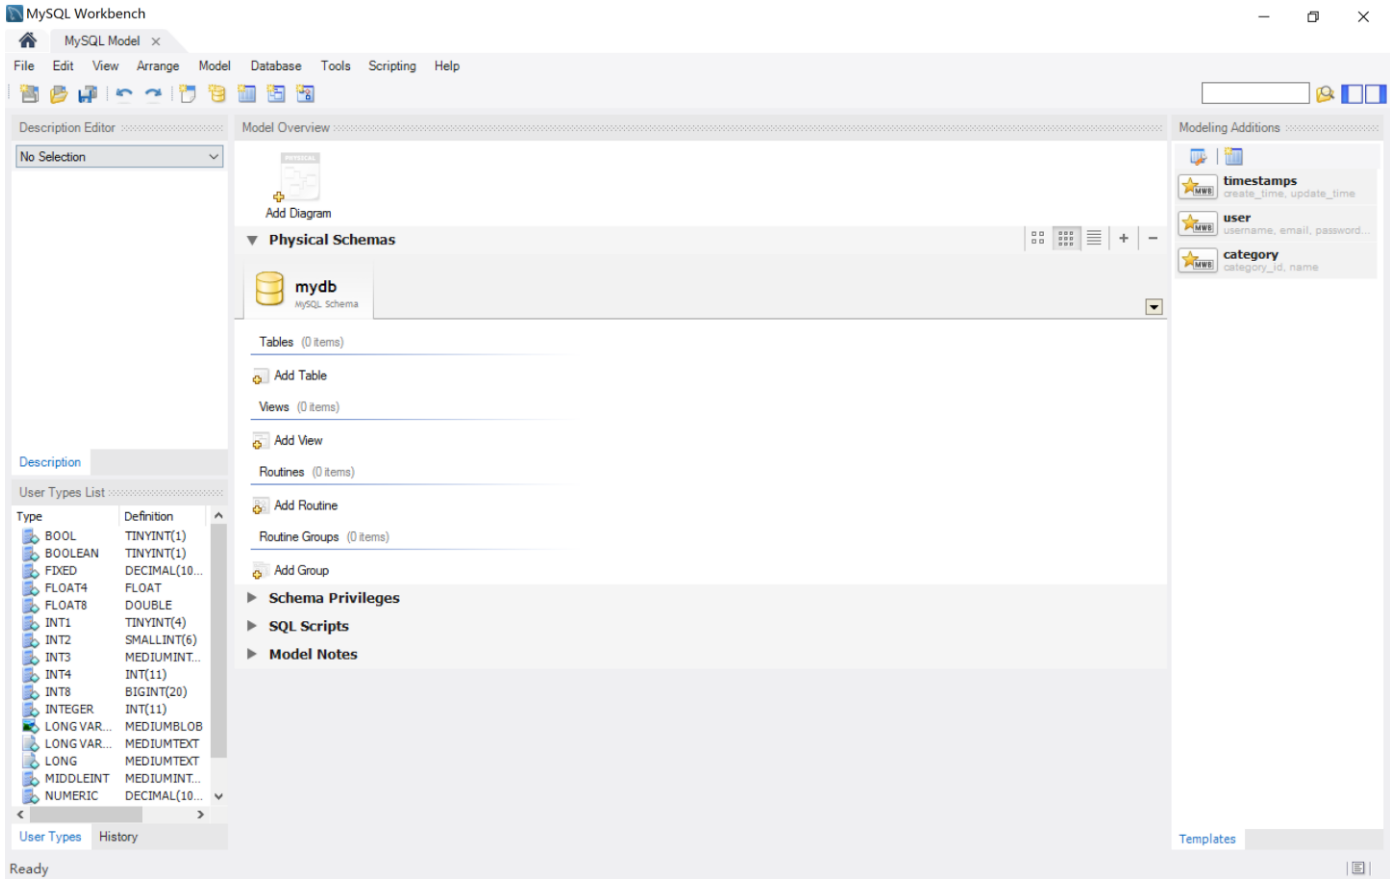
MySQL Workbench

MySQL Model ×

File Edit View Arrange Model Database Tools Scripting Help

Description Editor

No Selection

Description

User Types List

| Type | Definition |
|---|---|
| BOOL | TINYINT(1) |
| BOOLEAN | TINYINT(1) |
| FIXED | DECIMAL(10... |
| FLOAT4 | FLOAT |
| FLOAT8 | DOUBLE |
| INT1 | TINYINT(4) |
| INT2 | SMALLINT(6) |
| INT3 | MEDIUMINT... |
| INT4 | INT(11) |
| INT8 | BIGINT(20) |
| INTEGER | INT(11) |
| LONG VAR... | MEDIUMBLOB |
| LONG VAR... | MEDIUMTEXT |
| LONG | MEDIUMTEXT |
| MIDDLEINT | MEDIUMINT... |
| NUMERIC | DECIMAL(10... |

User Types History

Model Overview

Add Diagram

Physical Schemas

mydb
MySQL Schema

Tables (0 items)

Add Table

Views (0 items)

Add View

Routines (0 items)

Add Routine

Routine Groups (0 items)

Add Group

Schema Privileges

SQL Scripts

Model Notes

Modeling Additions

timestamps
create_time, update_time

user
username, email, password...

category
category_id, name

Templates

Ready